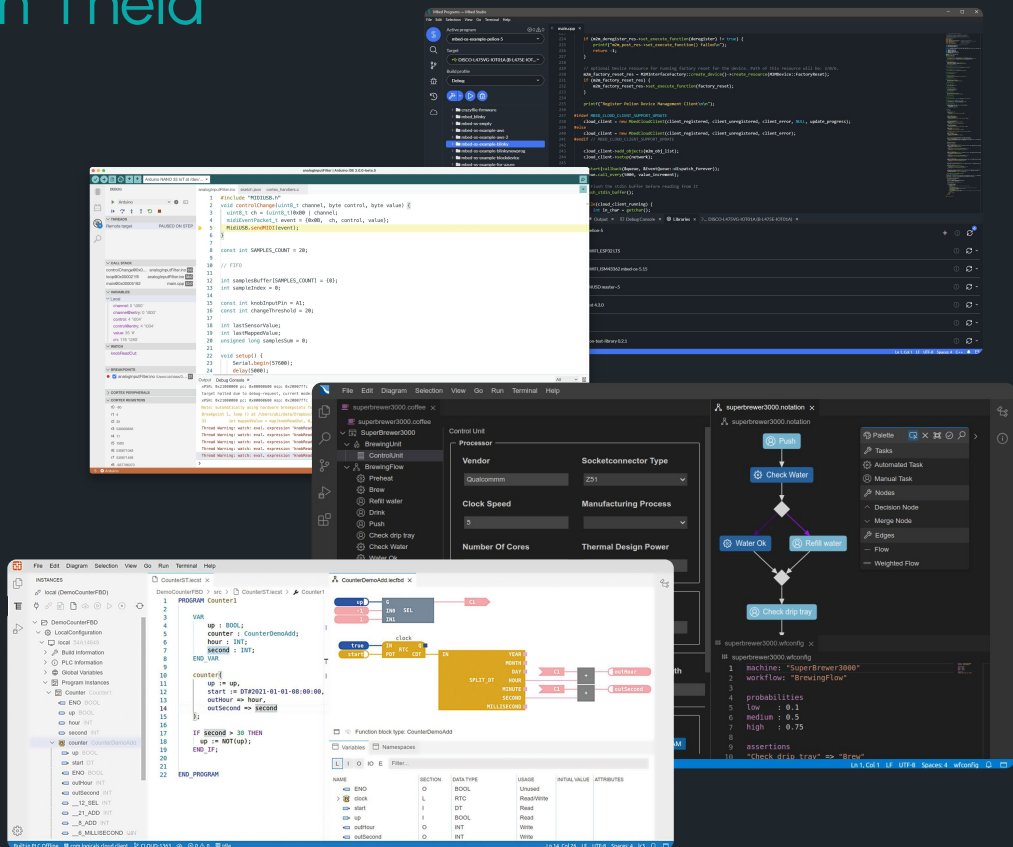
Theia

Mbed Studio

Active program
mbed-os-example-pelion-5
Target
DISCO-L475VG-IOT01A (B-L475E-IOT...)
Build profile
Debug

if (m2m_deregister_res->set_execute_function(deregister) != true) {
printf("m2m_post_res->set_execute_function() failed\n");
return -1;
}

// Optional Device resource for running factory reset for the device. Path of this resource will be: 3/0/6.
m2m_factory_reset_res = M2MInterfaceFactory::create_device()->create_resource(M2MDevice::FactoryReset);
if (m2m_factory_reset_res) {
m2m_factory_reset_res->set_execute_function(factory_reset);
}

printf("Register Pelion Device Management Client\n");

cloud_client->start(client_registered, client_unregistered, client_error, NULL, update_progress);

Arduino NANO 33 IoT at /dev/...

#include "MIDIUSB.h"
void controlChange(uint8_t channel, byte control, byte value) {
uint8_t ch = (uint8_t)(0x00 | channel);
midiEventPacket_t event = {0x0B, ch, control, value};
MidiUSB.sendMIDI(event);
}

const int SAMPLES_COUNT = 20;

// FIFO

int samplesBuffer[SAMPLES_COUNT] = {0};
int sampleIndex = 0;

const int knobInputPin = A1;
const int changeThreshold = 20;

int lastSensorValue;
int lastMappedValue;
unsigned long samplesSum = 0;

void setup() {
Serial.begin(57600);
delay(5000);

File Edit Diagram Selection View Go Run Terminal Help

superbrewer3000.coffee
SuperBrewer3000
BrewingUnit
ControlUnit
BrewingFlow
Preheat
Brew
Refill water
Drink
Push
Check drip tray
Check Water
Water Ok

Control Unit
Processor
Vendor
Qualcommm
Socketconnector Type
Z51
Clock Speed
5
Manufacturing Process
Number Of Cores
Thermal Design Power

superbrewer3000.notation
Push
Check Water
Water Ok
Refill water
Check drip tray

Palette
Tasks
Automated Task
Manual Task
Nodes
Decision Node
Merge Node
Edges
Flow
Weighted Flow

superbrewer3000.wfconfig
1 machine: "SuperBrewer3000"
workflow: "BrewingFlow"

probabilities
low - 0.1
medium : 0.5
high : 0.75

assertions
"Check drip tray" => "Brew"

Ln 1, Col 1 LF UTF-8 Spaces: 4 wfconfig

File Edit Diagram Selection View Go Run Terminal Help

INSTANCES
local (DemoCounterFBD)
DemoCounterFBD
LocalConfiguration
local
Build information
PLC Information
Global Variables
Program Instances
Counter Counter1
ENO BOOL
up BOOL
hour INT
second INT
counter CounterDemoAdd
ENO BOOL
up BOOL
start DT
ENO BOOL
outHour INT
outSecond INT
_12_SEL INT
_21_ADD INT
_6_MILLISECOND INT

CounterST.iecst
DemoCounterFBD > src > CounterST.iecst > Counter1
1 PROGRAM Counter1

VAR
up : BOOL;
counter : CounterDemoAdd;
hour : INT;
second : INT;
END_VAR

counter(
up := up,
start := DT#2021-01-01-08:00:00,
outHour => hour,
outSecond => second
);

IF second > 30 THEN
up := NOT(up);
END_IF;

END_PROGRAM

CounterDemoAdd.iecfbd
G
IN0 SEL
IN1
C1
clock
true
IN RTC
PDT CDT
IN YEAR
MONTH
DAY
SPLIT_DT HOUR
MINUTE
SECOND
MILLISECOND
outHour
outSecond
Function block type: CounterDemoAdd

Variables Namespaces
Filter...
| NAME | SECTION | DATA TYPE | USAGE | INITIAL VALUE | ATTRIBUTES |
|---|---|---|---|---|---|
| ENO | O | BOOL | Unused | | |
| clock | L | RTC | Read/Write | | |
| start | I | DT | Read | | |
| up | I | BOOL | Read | | |
| outHour | O | INT | Write | | |
| outSecond | O | INT | Write | | |